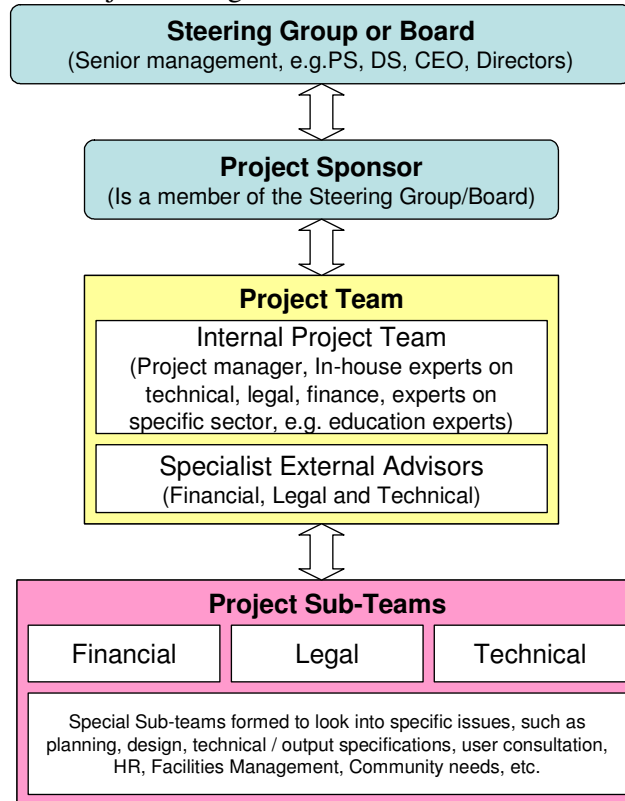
Steering Group or Board
(Senior management, e.g.PS, DS, CEO, Directors)

Project Sponsor
(Is a member of the Steering Group/Board)

Project Team

Internal Project Team
(Project manager, In-house experts on technical, legal, finance, experts on specific sector, e.g. education experts)

Specialist External Advisors
(Financial, Legal and Technical)

Project Sub-Teams

Financial

Legal

Technical

Special Sub-teams formed to look into specific issues, such as planning, design, technical / output specifications, user consultation, HR, Facilities Management, Community needs, etc.